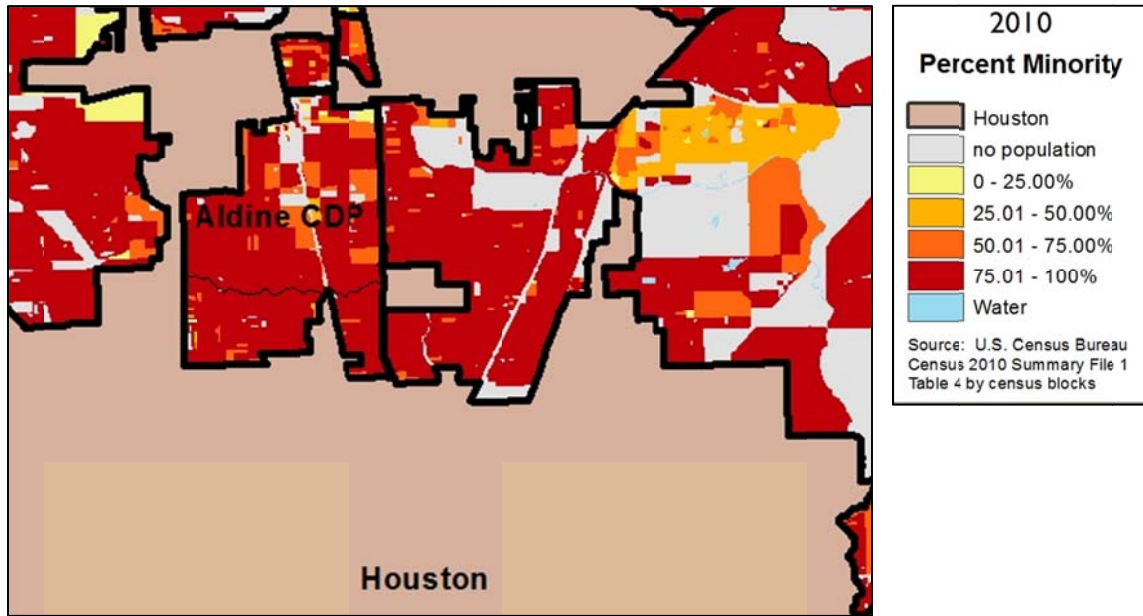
Aldine CDP

Houston

2010
Percent Minority

Houston
no population
0 - 25.00%
25.01 - 50.00%
50.01 - 75.00%
75.01 - 100%
Water

Source: U.S. Census Bureau Census 2010 Summary File 1 Table 4 by census blocks